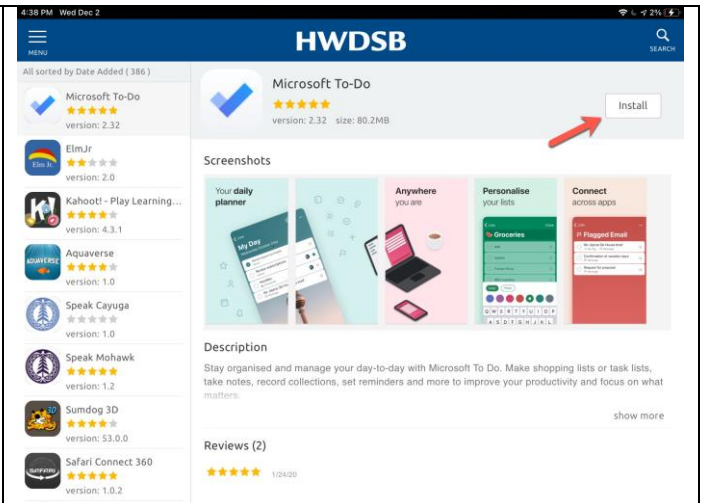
4:38 PM Wed Dec 2

2%

MENU

HWDSB

SEARCH

All sorted by Date Added ( 386 )

Microsoft To-Do
version: 2.32

ElmJr
version: 2.0

Kahoot! - Play Learning...
version: 4.3.1

Aquaverse
version: 1.0

Speak Cayuga
version: 1.0

Speak Mohawk
version: 1.2

Sumdog 3D
version: 53.0.0

Safari Connect 360
version: 1.0.2

Microsoft To-Do
version: 2.32 size: 80.2MB

Install

Screenshots

Your daily planner

My Day

Anywhere you are

Personalise your lists

Groceries

Connect across apps

Flagged Email

Description

Stay organised and manage your day-to-day with Microsoft To Do. Make shopping lists or task lists, take notes, record collections, set reminders and more to improve your productivity and focus on what matters.

show more

Reviews (2)

1/24/20